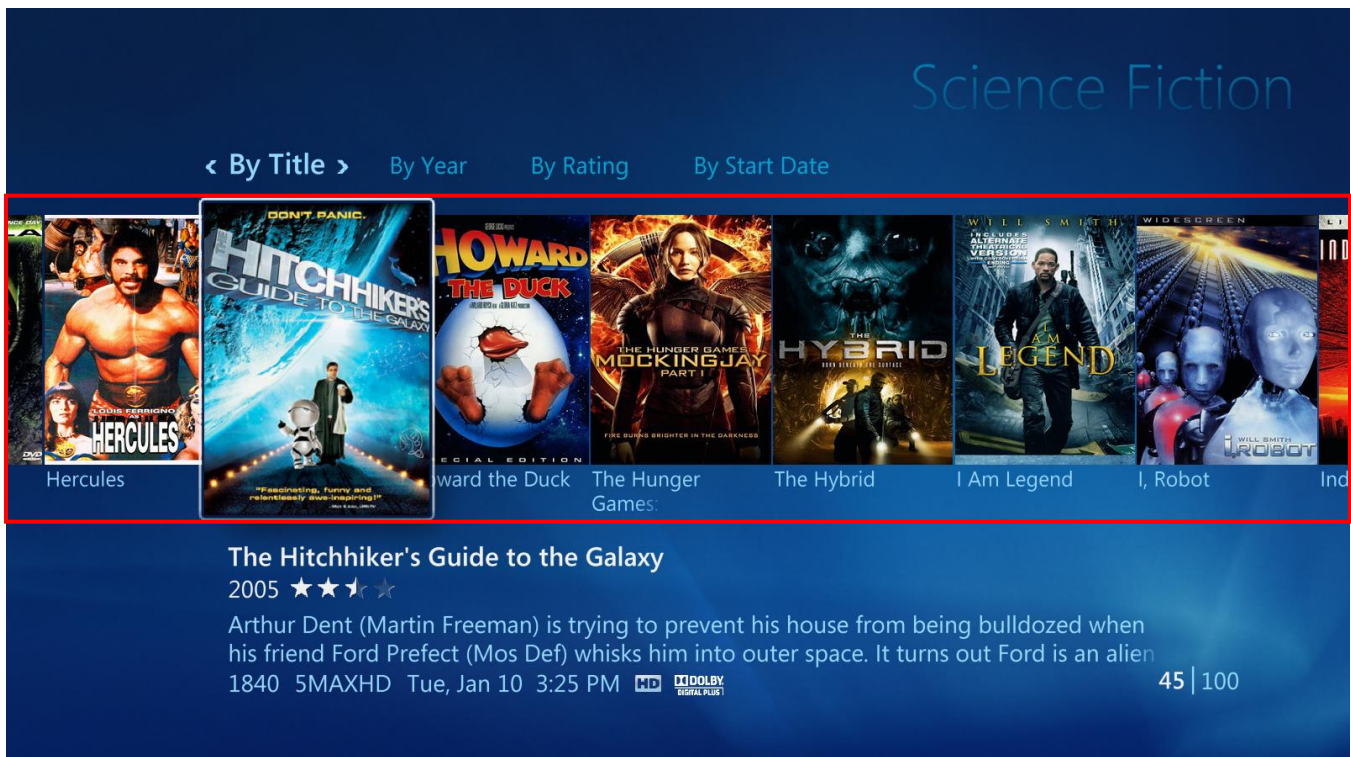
Science Fiction

‹ By Title › By Year By Rating By Start Date

LOUIS FERRIGNO HERCULES

Hercules

DON'T PANIC. HITCHHIKER'S GUIDE TO THE GALAXY

"Fascinating, funny and relentlessly awe-inspiring!"

HOWARD THE DUCK

SPECIAL EDITION

ward the Duck

THE HUNGER GAMES MOCKINGJAY PART 1

FIRE BURNS BRIGHTER IN THE DARKNESS

The Hunger Games:

THE HYBRID

The Hybrid

WILL SMITH I AM LEGEND

I Am Legend

WIDESCREEN WILL SMITH I, ROBOT

I, Robot

Ind

The Hitchhiker's Guide to the Galaxy

2005

Arthur Dent (Martin Freeman) is trying to prevent his house from being bulldozed when his friend Ford Prefect (Mos Def) whisks him into outer space. It turns out Ford is an alien

1840 5MAXHD Tue, Jan 10 3:25 PM HD DOLBY DIGITAL PLUS

45 | 100